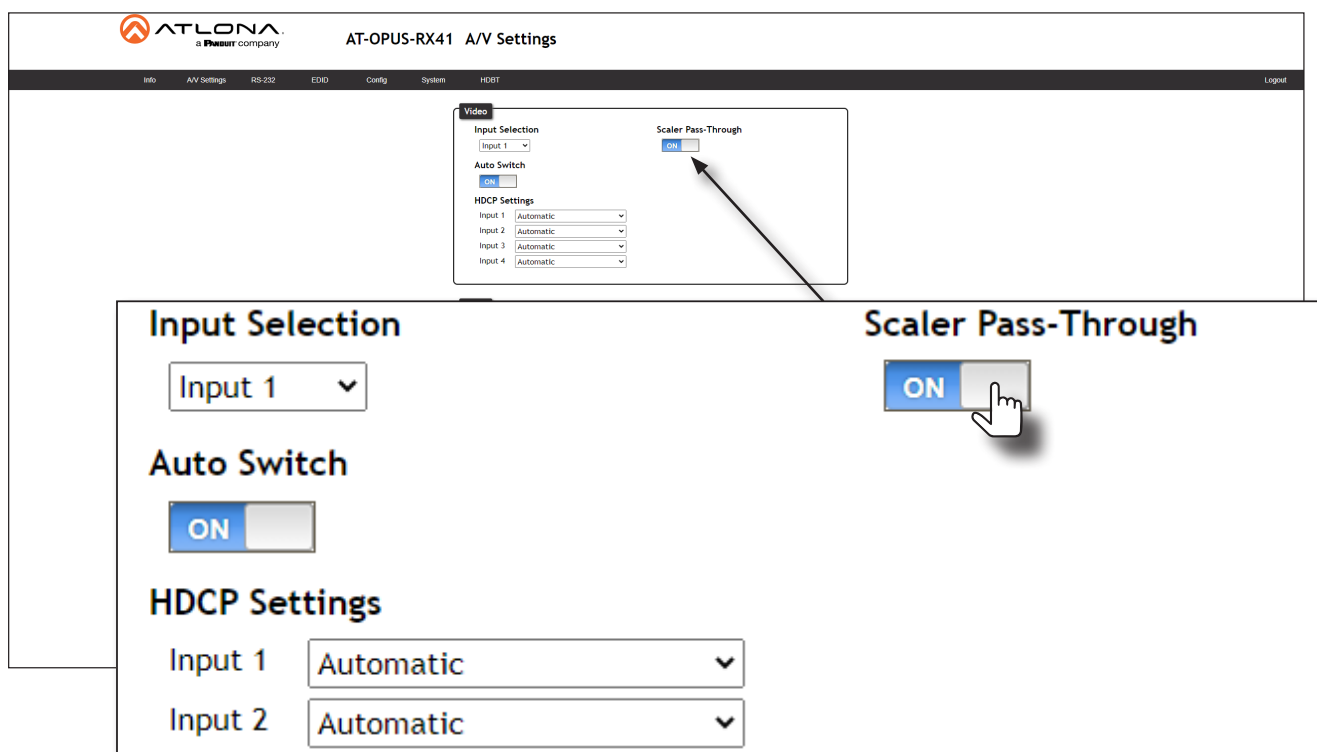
ATLONA
a PANDUIT company

AT-OPUS-RX41 A/V Settings

Info A/V Settings RS-232 EDID Config System HDBT Logout

Video

Input Selection
Input 1

Scaler Pass-Through
ON

Auto Switch
ON

HDCP Settings
Input 1 Automatic
Input 2 Automatic
Input 3 Automatic
Input 4 Automatic

Input Selection
Input 1

Scaler Pass-Through
ON

Auto Switch
ON

HDCP Settings
Input 1 Automatic
Input 2 Automatic